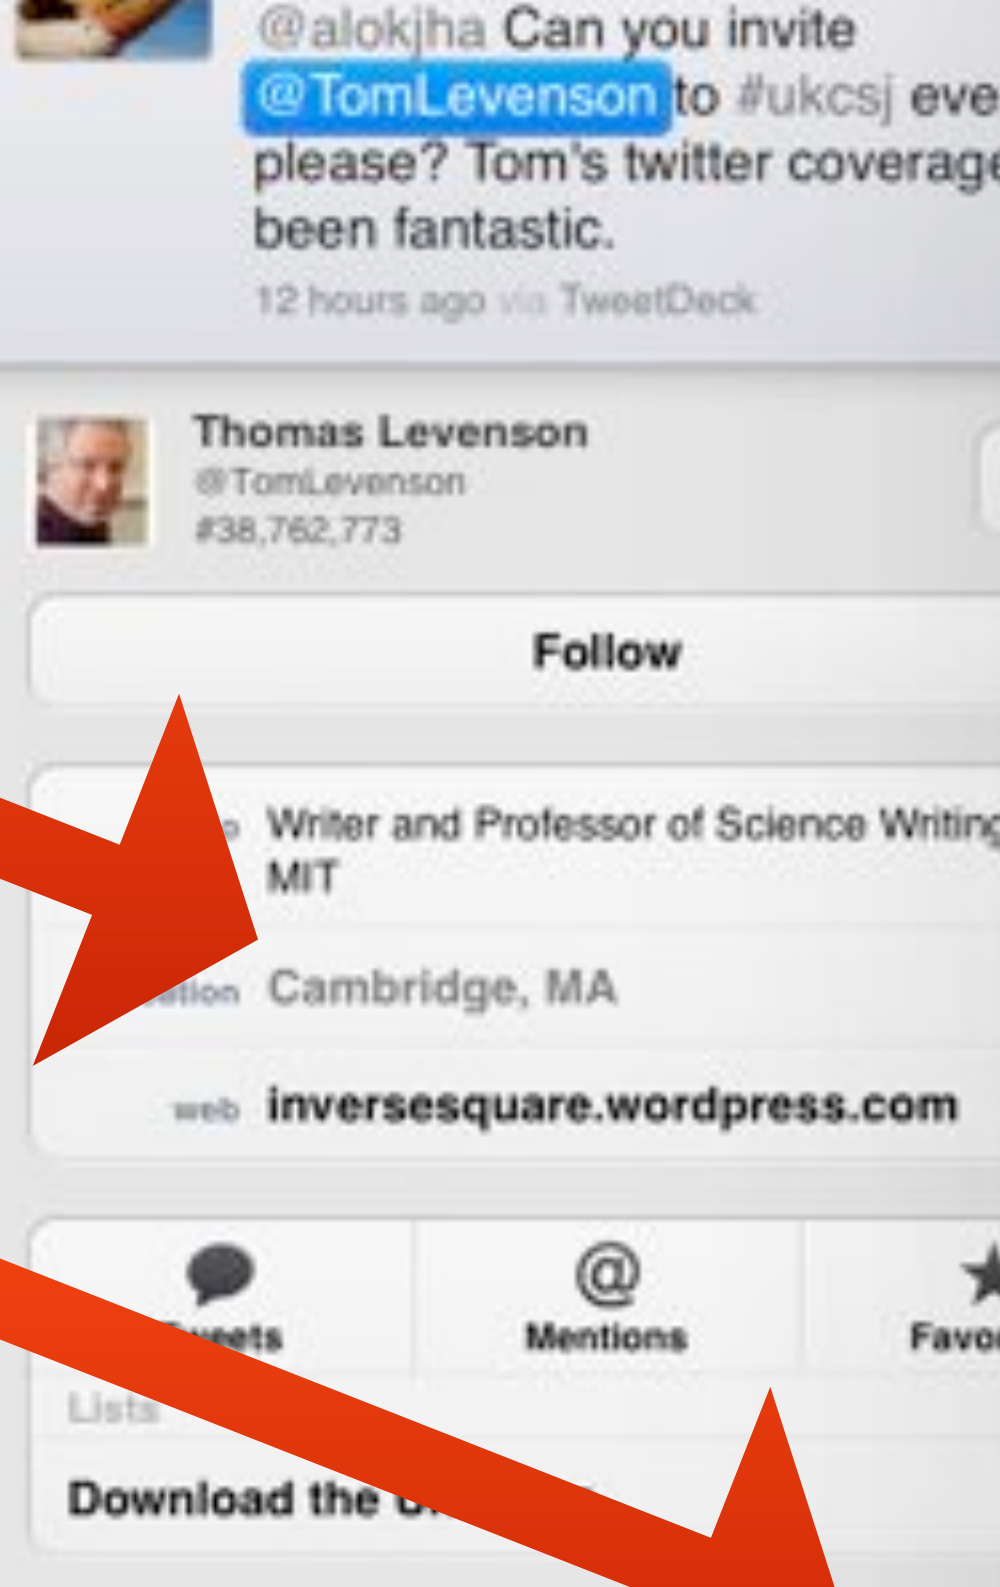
@alokjha Can you invite @TomLevenson to #ukcsj eve please? Tom's twitter coverag been fantastic.

12 hours ago via TweetDeck

Thomas Levenson
@TomLevenson
#38,762,773

Follow

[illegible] Writer and Professor of Science Writin MIT

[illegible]ation Cambridge, MA

web inversesquare.wordpress.com

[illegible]eets

Mentions

Favo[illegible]

Lists

Download the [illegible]